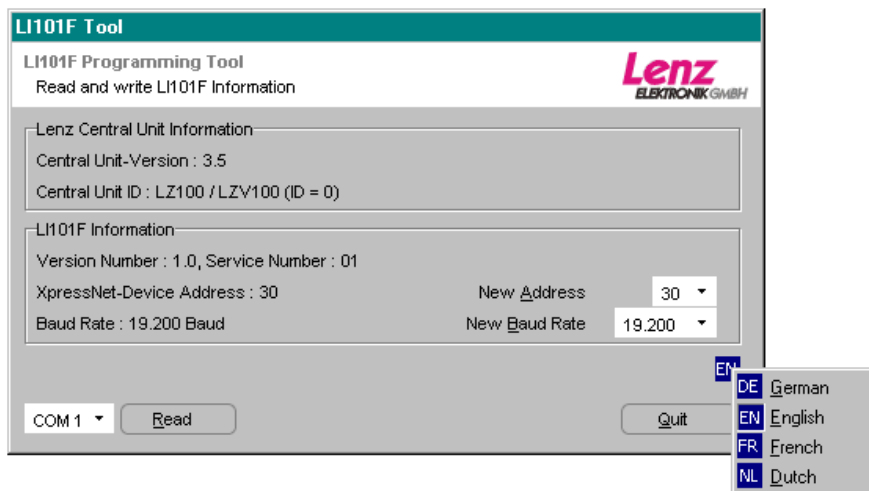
LI101F Tool

LI101F Programming Tool
Read and write LI101F Information

Lenz
ELEKTRONIK GMBH

Lenz Central Unit Information
Central Unit-Version : 3.5
Central Unit ID : LZ100 / LZV100 (ID = 0)

LI101F Information
Version Number : 1.0, Service Number : 01
XpressNet-Device Address : 30
New Address
30
Baud Rate : 19.200 Baud
New Baud Rate
19.200

EN

COM 1
Read
Quit

DE German
EN English
FR French
NL Dutch